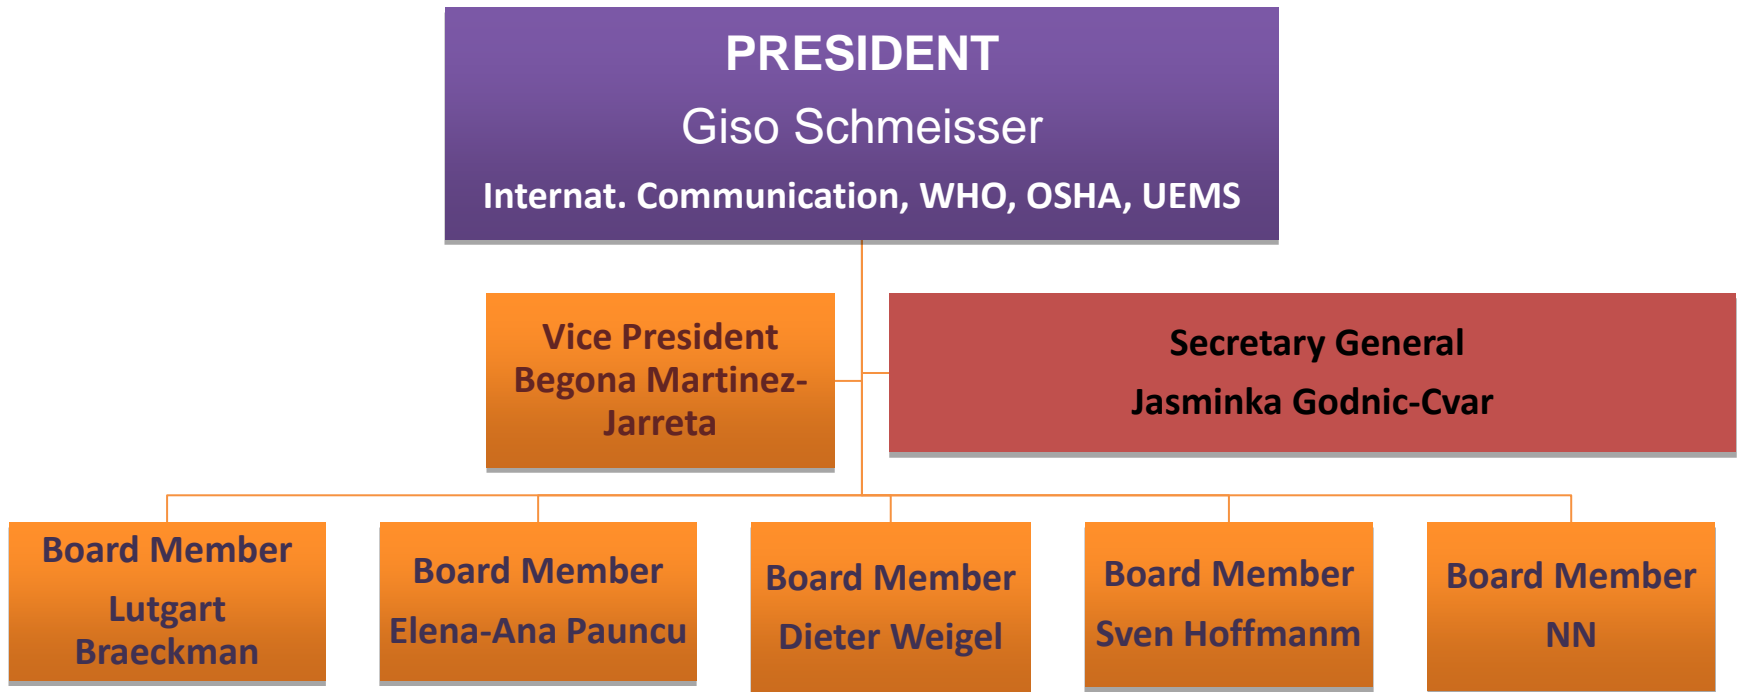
PRESIDENT
Giso Schmeisser
Internat. Communication, WHO, OSHA, UEMS

Vice President
Begona Martinez-Jarreta

Secretary General
Jasminka Godnic-Cvar

Board Member
Lutgart Braeckman

Board Member
Elena-Ana Pauncu

Board Member
Dieter Weigel

Board Member
Sven Hoffmanm

Board Member
NN